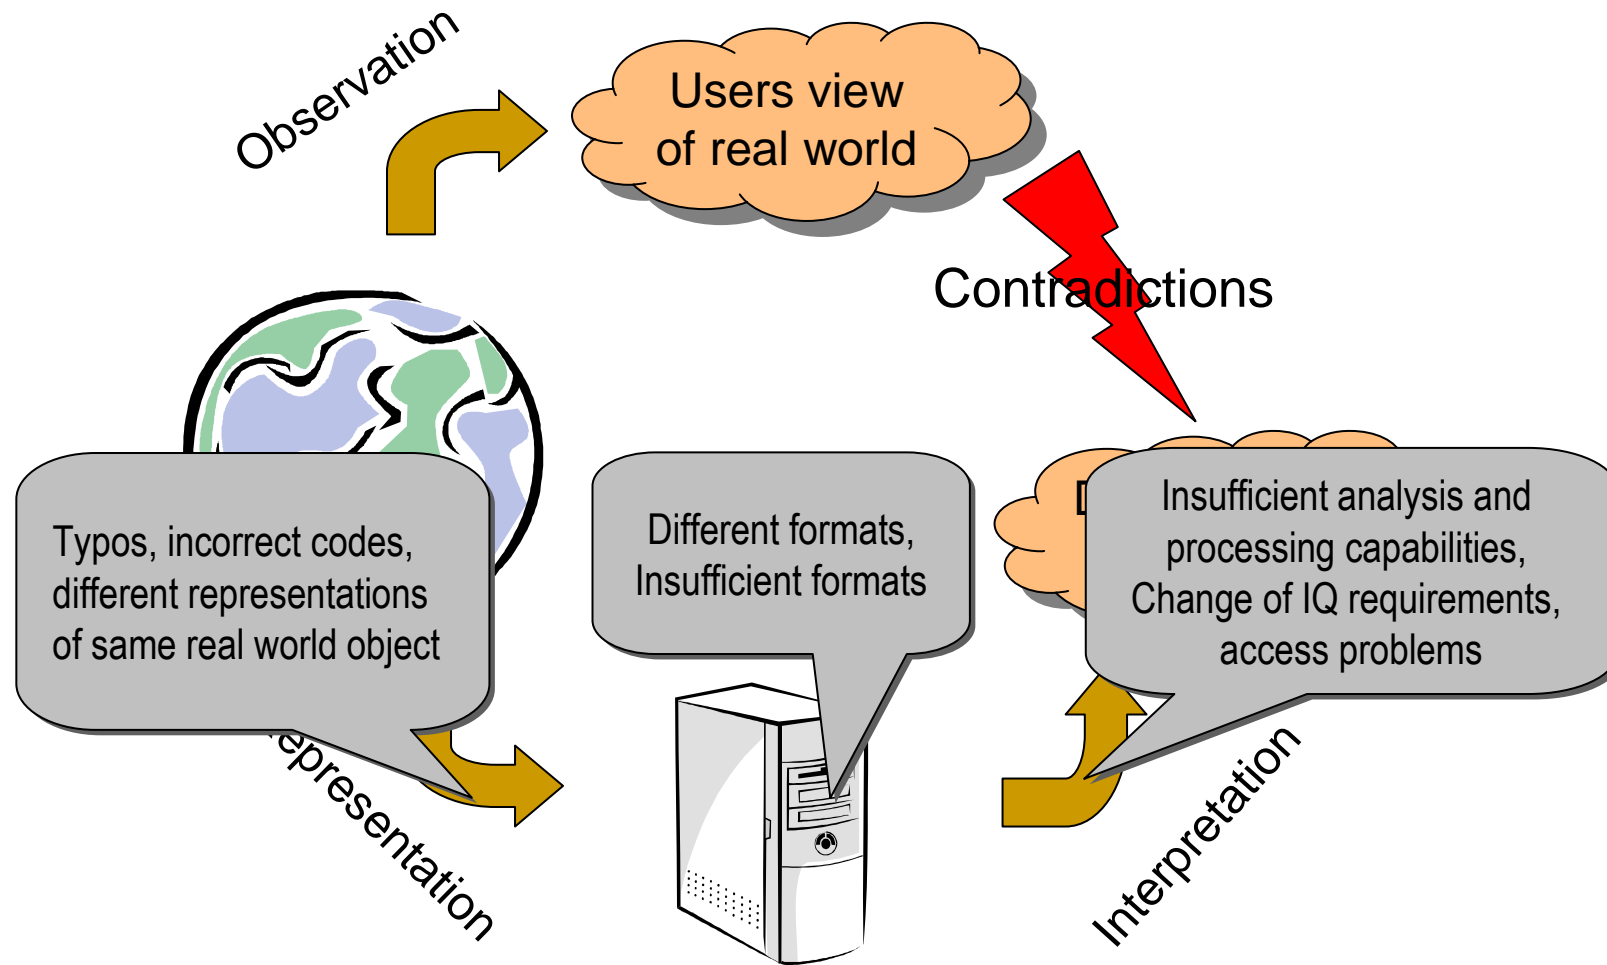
Observation

Users view of real world

Contradictions

D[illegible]

Typos, incorrect codes, different representations of same real world object

Different formats, Insufficient formats

Insufficient analysis and processing capabilities, Change of IQ requirements, access problems

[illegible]epresentation

Interpretation